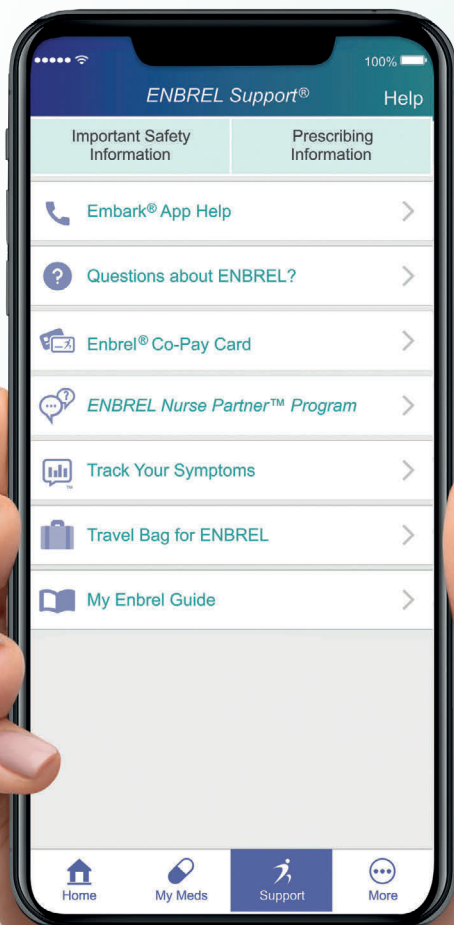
100%

ENBREL Support®

Help

Important Safety Information

Prescribing Information

Embark® App Help

Questions about ENBREL?

Enbrel® Co-Pay Card

ENBREL Nurse Partner™ Program

Track Your Symptoms

Travel Bag for ENBREL

My Enbrel Guide

Home

My Meds

Support

More